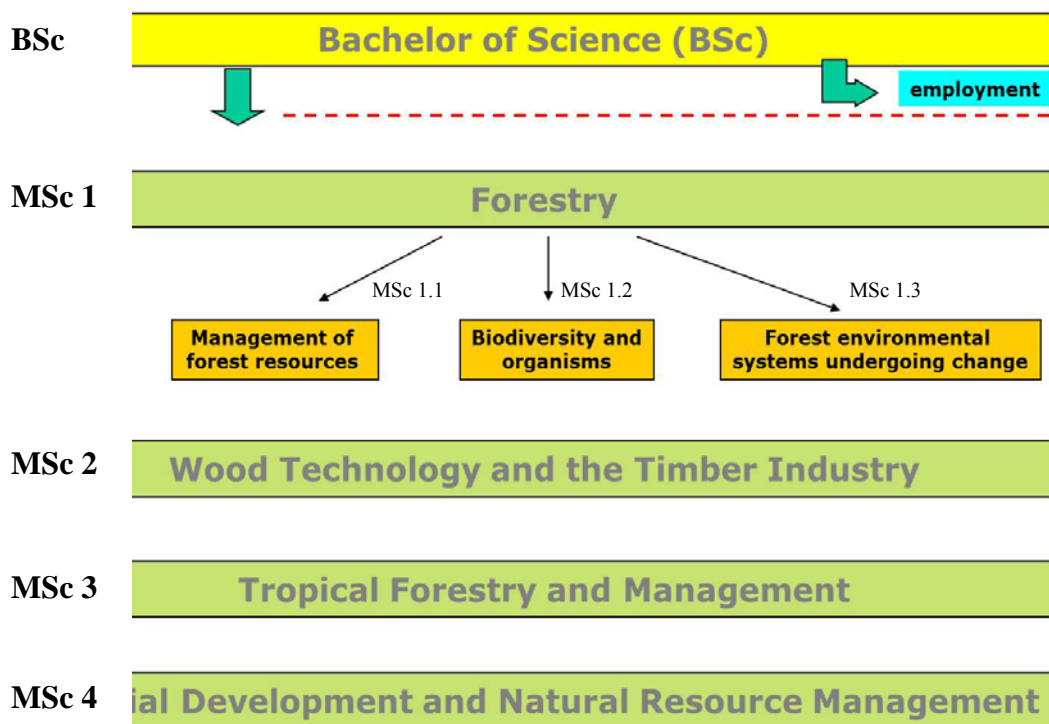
BSc

Bachelor of Science (BSc)

employment

MSc 1

Forestry

MSc 1.1

MSc 1.2

MSc 1.3

Management of forest resources

Biodiversity and organisms

Forest environmental systems undergoing change

MSc 2

Wood Technology and the Timber Industry

MSc 3

Tropical Forestry and Management

MSc 4

ial Development and Natural Resource Management